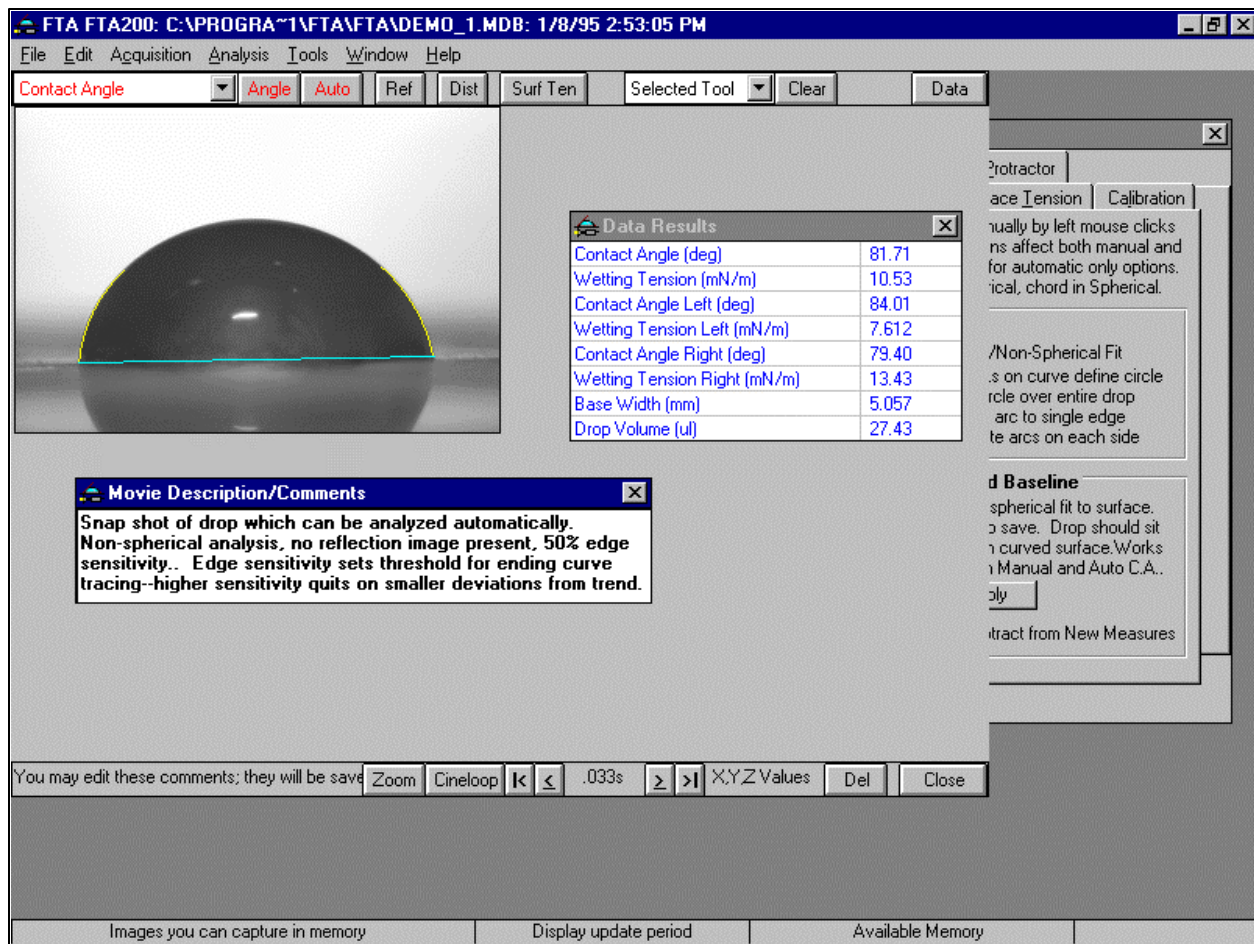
FTA FTA200: C:\PROGRA~1\FTA\FTA\DEMO_1.MDB: 1/8/95 2:53:05 PM

File Edit Acquisition Analysis Tools Window Help

Contact Angle | Angle | Auto | Ref | Dist | Surf Ten | Selected Tool | Clear | Data

Protractor
ace Tension | Calibration

nually by left mouse clicks
ns affect both manual and
for automatic only options.
rical, chord in Spherical.

/Non-Spherical Fit
s on curve define circle
rcle over entire drop
arc to single edge
te arcs on each side

d Baseline
spherical fit to surface.
o save. Drop should sit
n curved surface.Works
n Manual and Auto C.A..
ply
tract from New Measures

Data Results

| | |
|---|---|
| Contact Angle (deg) | 81.71 |
| Wetting Tension (mN/m) | 10.53 |
| Contact Angle Left (deg) | 84.01 |
| Wetting Tension Left (mN/m) | 7.612 |
| Contact Angle Right (deg) | 79.40 |
| Wetting Tension Right (mN/m) | 13.43 |
| Base Width (mm) | 5.057 |
| Drop Volume (ul) | 27.43 |

Movie Description/Comments

Snap shot of drop which can be analyzed automatically. Non-spherical analysis, no reflection image present, 50% edge sensitivity.. Edge sensitivity sets threshold for ending curve tracing--higher sensitivity quits on smaller deviations from trend.

You may edit these comments; they will be save | Zoom | Cineloop | |< | < | .033s | > | >| | X,Y,Z Values | Del | Close

Images you can capture in memory | Display update period | Available Memory